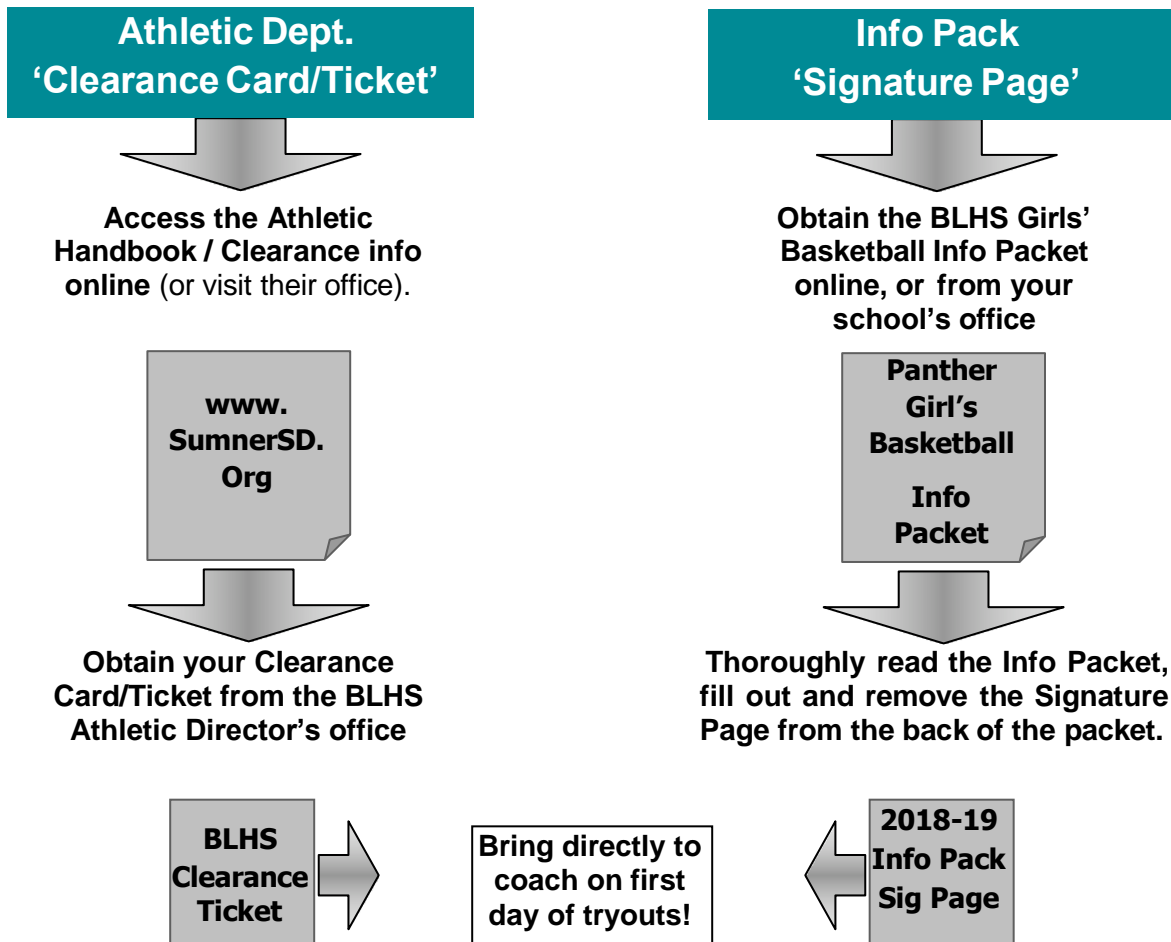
Athletic Dept.
'Clearance Card/Ticket'

Access the Athletic Handbook / Clearance info online (or visit their office).

www.
SumnerSD.
Org

Obtain your Clearance Card/Ticket from the BLHS Athletic Director's office

Info Pack
'Signature Page'

Obtain the BLHS Girls' Basketball Info Packet online, or from your school's office

Panther
Girl's
Basketball
Info
Packet

Thoroughly read the Info Packet, fill out and remove the Signature Page from the back of the packet.

BLHS
Clearance
Ticket

Bring directly to coach on first day of tryouts!

2018-19
Info Pack
Sig Page